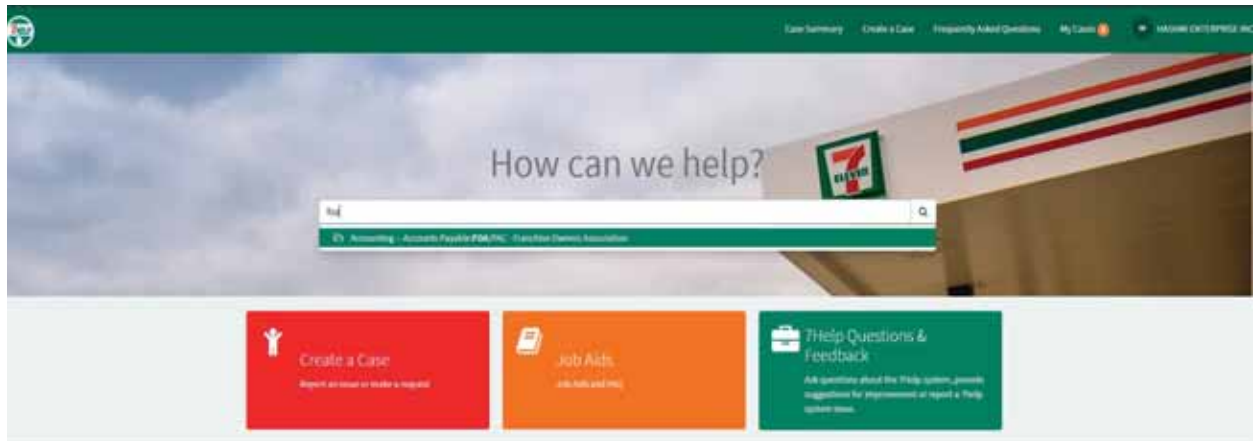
Case Summary Create a Case Frequently Asked Questions My Cases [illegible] HASHMI ENTERPRISE INC

How can we help?

foa

Accounting - Accounts Payable FOA/PAC - Franchise Owners Association

Create a Case
Report an issue or make a request

Job Aids
Job Aids and FAQ

7Help Questions & Feedback
Ask questions about the 7Help system, provide suggestions for improvement or report a 7Help system issue.